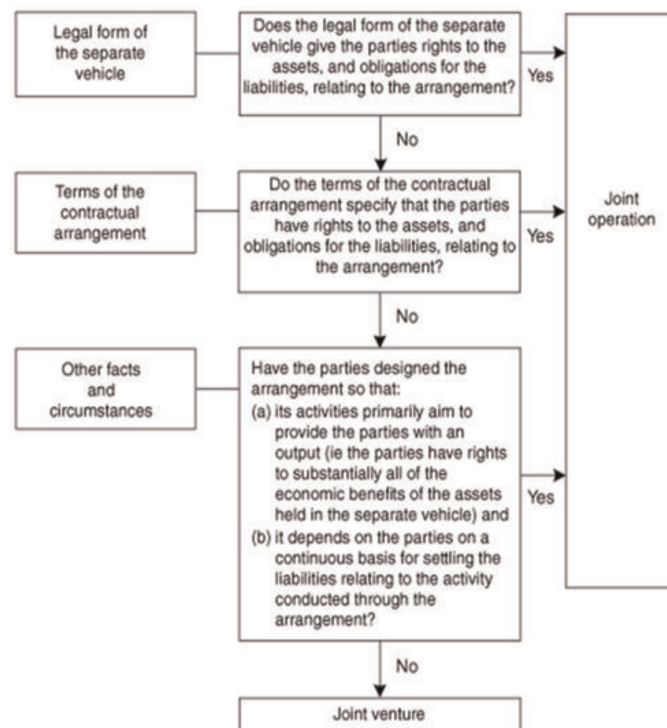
Legal form of the separate vehicle

Does the legal form of the separate vehicle give the parties rights to the assets, and obligations for the liabilities, relating to the arrangement?

Yes

No

Terms of the contractual arrangement

Do the terms of the contractual arrangement specify that the parties have rights to the assets, and obligations for the liabilities, relating to the arrangement?

Yes

Joint operation

No

Other facts and circumstances

Have the parties designed the arrangement so that:
(a) its activities primarily aim to provide the parties with an output (ie the parties have rights to substantially all of the economic benefits of the assets held in the separate vehicle) and
(b) it depends on the parties on a continuous basis for settling the liabilities relating to the activity conducted through the arrangement?

Yes

No

Joint venture